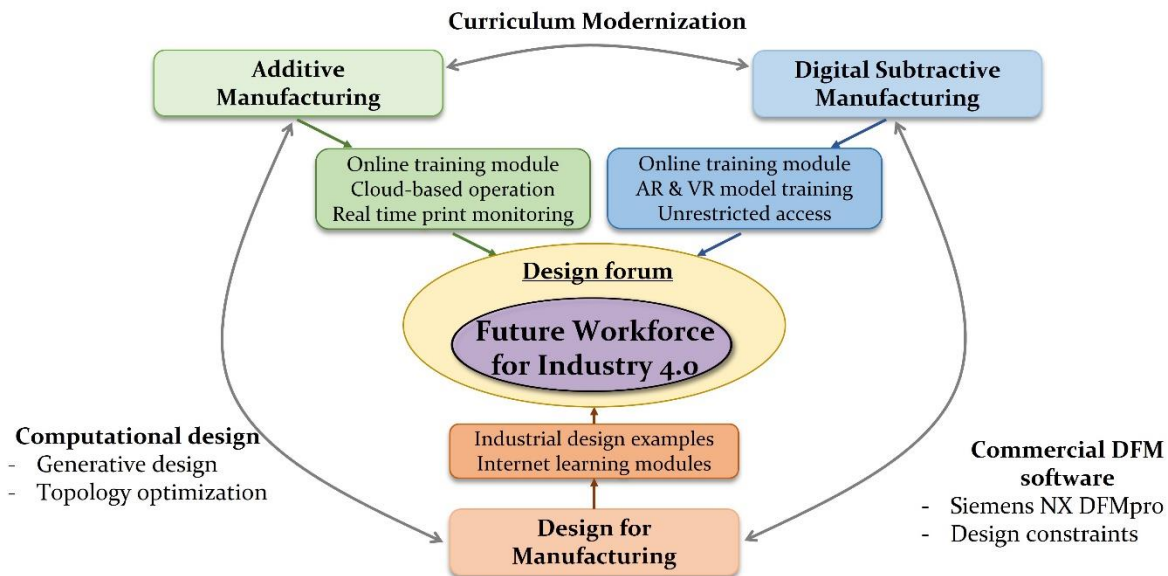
Curriculum Modernization

Additive Manufacturing

Digital Subtractive Manufacturing

Online training module
Cloud-based operation
Real time print monitoring

Online training module
AR & VR model training
Unrestricted access

Design forum

Future Workforce for Industry 4.0

Computational design
- Generative design
- Topology optimization

Industrial design examples
Internet learning modules

Commercial DFM software
- Siemens NX DFMpro
- Design constraints

Design for Manufacturing